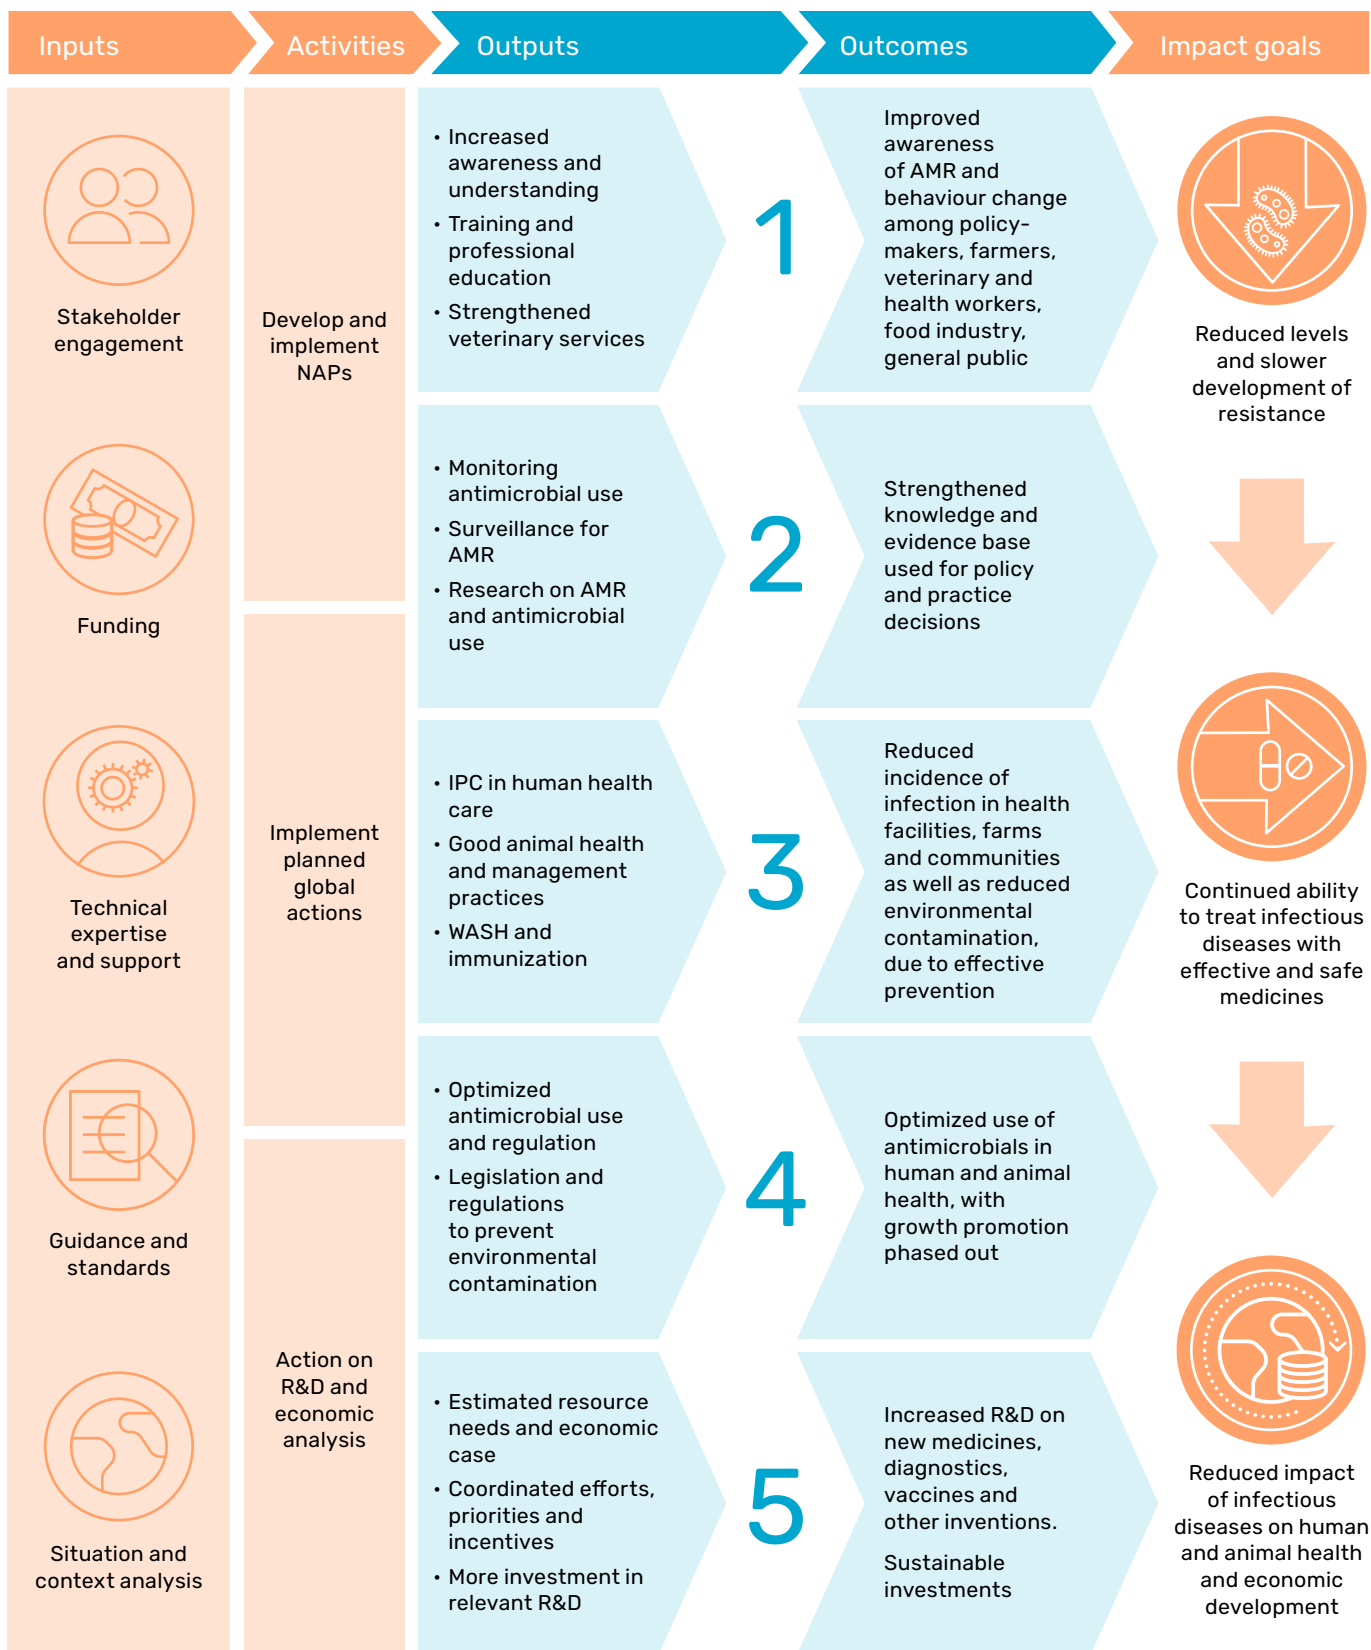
Inputs

Activities

Outputs

Outcomes

Impact goals

Stakeholder engagement

Funding

Technical expertise and support

Guidance and standards

Situation and context analysis

Develop and implement NAPs

Implement planned global actions

Action on R&D and economic analysis

• Increased awareness and understanding
• Training and professional education
• Strengthened veterinary services

1

Improved awareness of AMR and behaviour change among policy-makers, farmers, veterinary and health workers, food industry, general public

• Monitoring antimicrobial use
• Surveillance for AMR
• Research on AMR and antimicrobial use

2

Strengthened knowledge and evidence base used for policy and practice decisions

• IPC in human health care
• Good animal health and management practices
• WASH and immunization

3

Reduced incidence of infection in health facilities, farms and communities as well as reduced environmental contamination, due to effective prevention

• Optimized antimicrobial use and regulation
• Legislation and regulations to prevent environmental contamination

4

Optimized use of antimicrobials in human and animal health, with growth promotion phased out

• Estimated resource needs and economic case
• Coordinated efforts, priorities and incentives
• More investment in relevant R&D

5

Increased R&D on new medicines, diagnostics, vaccines and other inventions.

Sustainable investments

Reduced levels and slower development of resistance

Continued ability to treat infectious diseases with effective and safe medicines

Reduced impact of infectious diseases on human and animal health and economic development